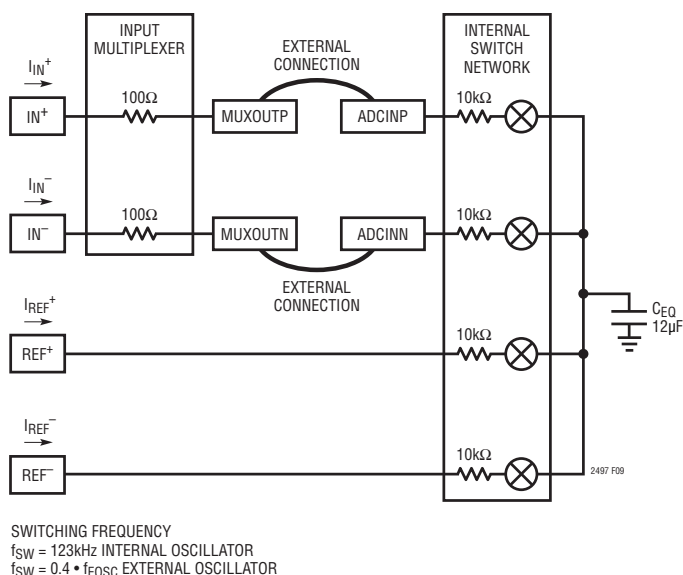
INPUT MULTIPLEXER

EXTERNAL CONNECTION

INTERNAL SWITCH NETWORK

$I_{IN}^+$

$IN^+$

100Ω

MUXOUTP

ADCINP

10kΩ

$I_{IN}^-$

$IN^-$

100Ω

MUXOUTN

ADCINN

10kΩ

EXTERNAL CONNECTION

$I_{REF}^+$

$REF^+$

10kΩ

$C_{EQ}$
12µF

$I_{REF}^-$

$REF^-$

10kΩ

2497 F09

SWITCHING FREQUENCY
$f_{SW}$ = 123kHz INTERNAL OSCILLATOR
$f_{SW}$ = 0.4 • $f_{EOSC}$ EXTERNAL OSCILLATOR